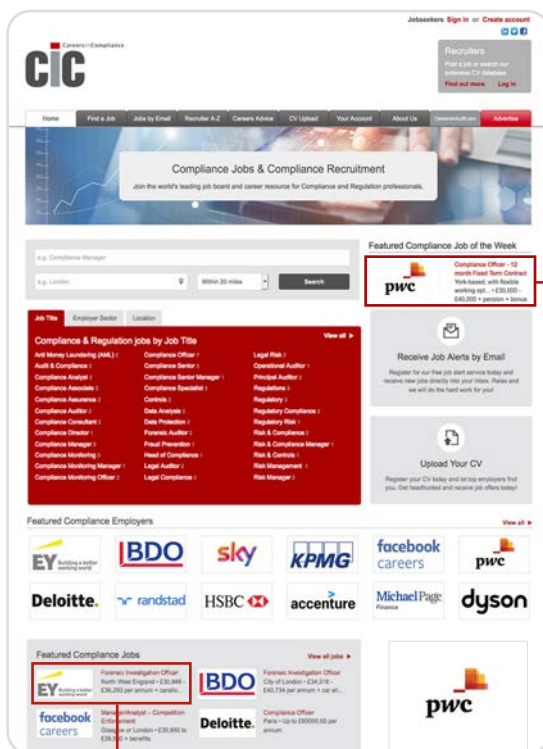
Jobseekers Sign in or Create account

CiC Careers in Compliance

Recruiters
Post a job or search our extensive CV database
Find out more Log in

Home | Find a Job | Jobs by Email | Recruiter A-Z | Careers Advice | CV Upload | Your Account | About Us | Advertise

Compliance Jobs & Compliance Recruitment
Join the world's leading job board and career resource for Compliance and Regulation professionals.

e.g. Compliance Manager
e.g. London | Within 20 miles | Search

Featured Compliance Job of the Week
pwc
Compliance Officer - 12 month Fixed Term Contract
York-based, with flexible working opt... • £30,000 - £40,000 + pension + bonus

Job Title | Employer Sector | Location

Compliance & Regulation jobs by Job Title
View all ▸

Anti Money Laundering (AML)
Audit & Compliance
Compliance Analyst
Compliance Associate
Compliance Assurance
Compliance Auditor
Compliance Consultant
Compliance Director
Compliance Manager
Compliance Monitoring
Compliance Monitoring Manager
Compliance Monitoring Officer
Compliance Officer
Compliance Senior
Compliance Senior Manager
Compliance Specialist
Controls
Data Analysis
Data Protection
Forensic Auditor
Fraud Prevention
Head of Compliance
Legal Auditor
Legal Compliance
Legal Risk
Operational Auditor
Principal Auditor
Regulations
Regulatory
Regulatory Compliance
Regulatory Risk
Risk & Compliance
Risk & Compliance Manager
Risk & Controls
Risk Management
Risk Manager

Receive Job Alerts by Email
Register for our free job alert service today and receive new jobs directly into your inbox. Relax and we will do the hard work for you!

Upload Your CV
Register your CV today and let top employers find you. Get headhunted and receive job offers today!

Featured Compliance Employers
View all ▸

EY Building a better working world | BDO | sky | KPMG | facebook careers | pwc
Deloitte. | randstad | HSBC | accenture | Michael Page Finance | dyson

Featured Compliance Jobs
View all jobs ▸

EY Building a better working world
Forensic Investigation Officer
North West England • £30,849 - £36,293 per annum + car allo...

BDO
Forensic Investigation Officer
City of London • £34,918 - £40,734 per annum + car al...

facebook careers
Manager/Analyst – Competition Enforcement
Glasgow or London • £30,000 to £36,000 + benefits

Deloitte.
Compliance Officer
Paris • Up to £80000.00 per annum

pwc